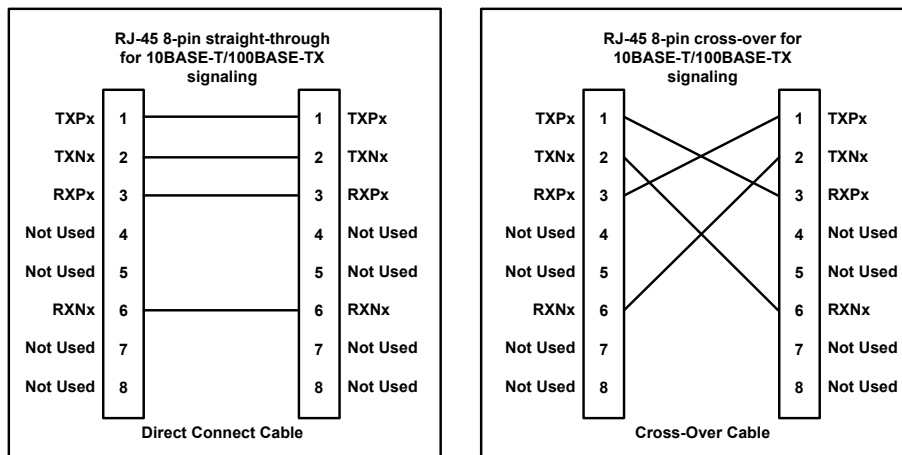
RJ-45 8-pin straight-through for 10BASE-T/100BASE-TX signaling

TXPx 1 1 TXPx
TXNx 2 2 TXNx
RXPx 3 3 RXPx
Not Used 4 4 Not Used
Not Used 5 5 Not Used
RXNx 6 6 RXNx
Not Used 7 7 Not Used
Not Used 8 8 Not Used

Direct Connect Cable

RJ-45 8-pin cross-over for 10BASE-T/100BASE-TX signaling

TXPx 1 1 TXPx
TXNx 2 2 TXNx
RXPx 3 3 RXPx
Not Used 4 4 Not Used
Not Used 5 5 Not Used
RXNx 6 6 RXNx
Not Used 7 7 Not Used
Not Used 8 8 Not Used

Cross-Over Cable